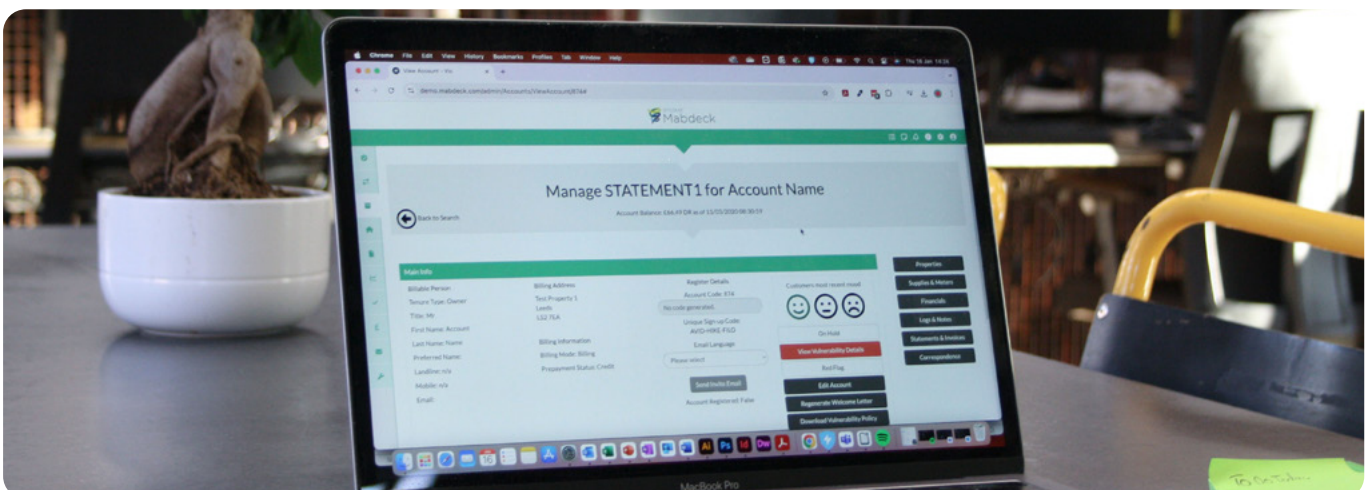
Chrome File Edit View History Bookmarks Profiles Tab Window Help

View Account - Viz

demo.mabdeck.com/admin/Accounts/ViewAccount/8744

Mabdeck

Manage STATEMENT1 for Account Name

Account Balance: £66.49 DR as of 15/05/2020 08:30:19

Back to Search

Main Info

Billable Person
Tenure Type: Owner
Title: Mr
First Name: Account
Last Name: Name
Preferred Name:
Landline: n/a
Mobile: n/a
Email:

Billing Address
Test Property 1
Leeds
LS2 7EA

Billing Information
Billing Mode: Billing
Prepayment Status: Credit

Register Details
Account Code: 874
No code generated
Unique Sign up Code:
AVD-HKE-FSD
Email Language
Please select
Send Invite Email
Account Registered: False

Customers most recent mood

On Hold
View Vulnerability Details
Red Flag
Edit Account
Regenerate Welcome Letter
Download Vulnerability Policy

Properties
Supplies & Meters
Financials
Logs & Notes
Statements & Invoices
Correspondence

MacBook Pro

To Do Today